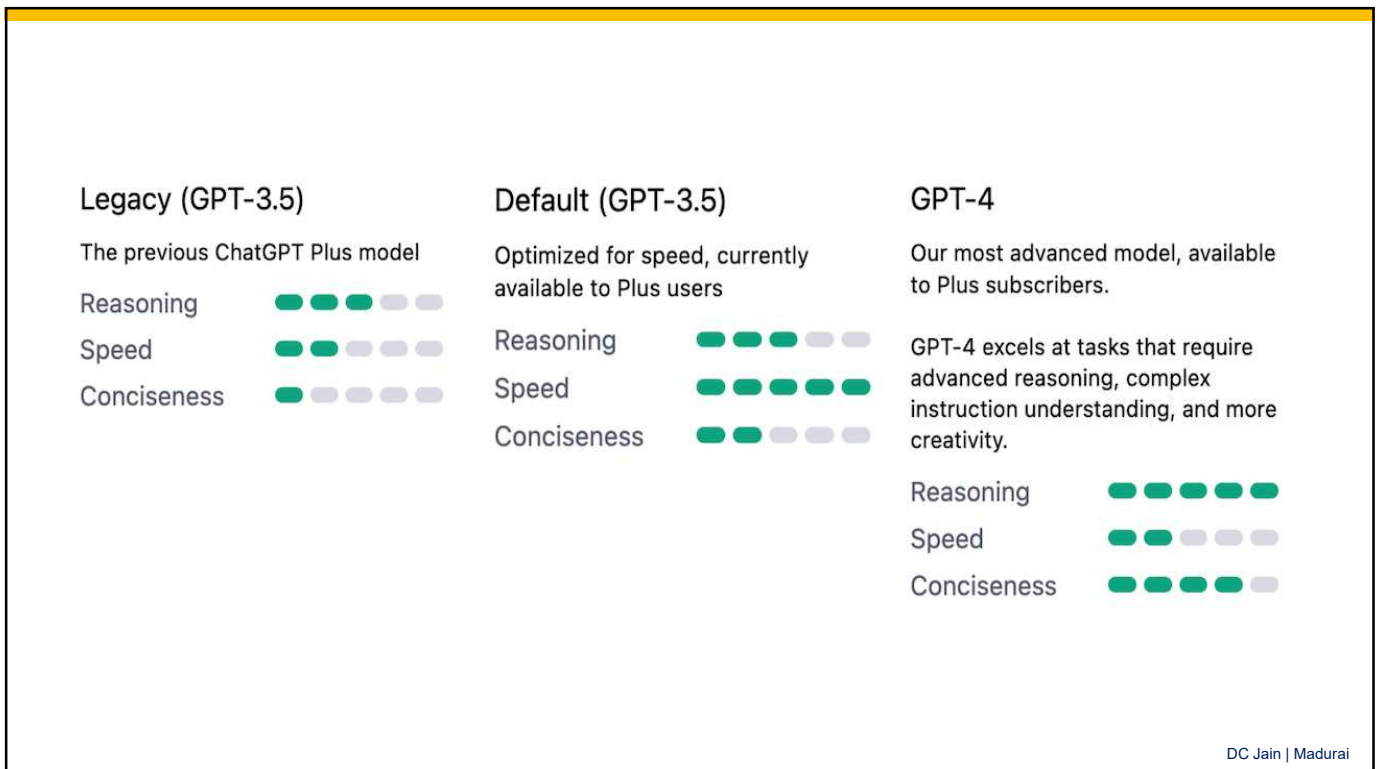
Legacy (GPT-3.5)

The previous ChatGPT Plus model

Reasoning

Speed

Conciseness

Default (GPT-3.5)

Optimized for speed, currently available to Plus users

Reasoning

Speed

Conciseness

GPT-4

Our most advanced model, available to Plus subscribers.

GPT-4 excels at tasks that require advanced reasoning, complex instruction understanding, and more creativity.

Reasoning

Speed

Conciseness

DC Jain | Madurai